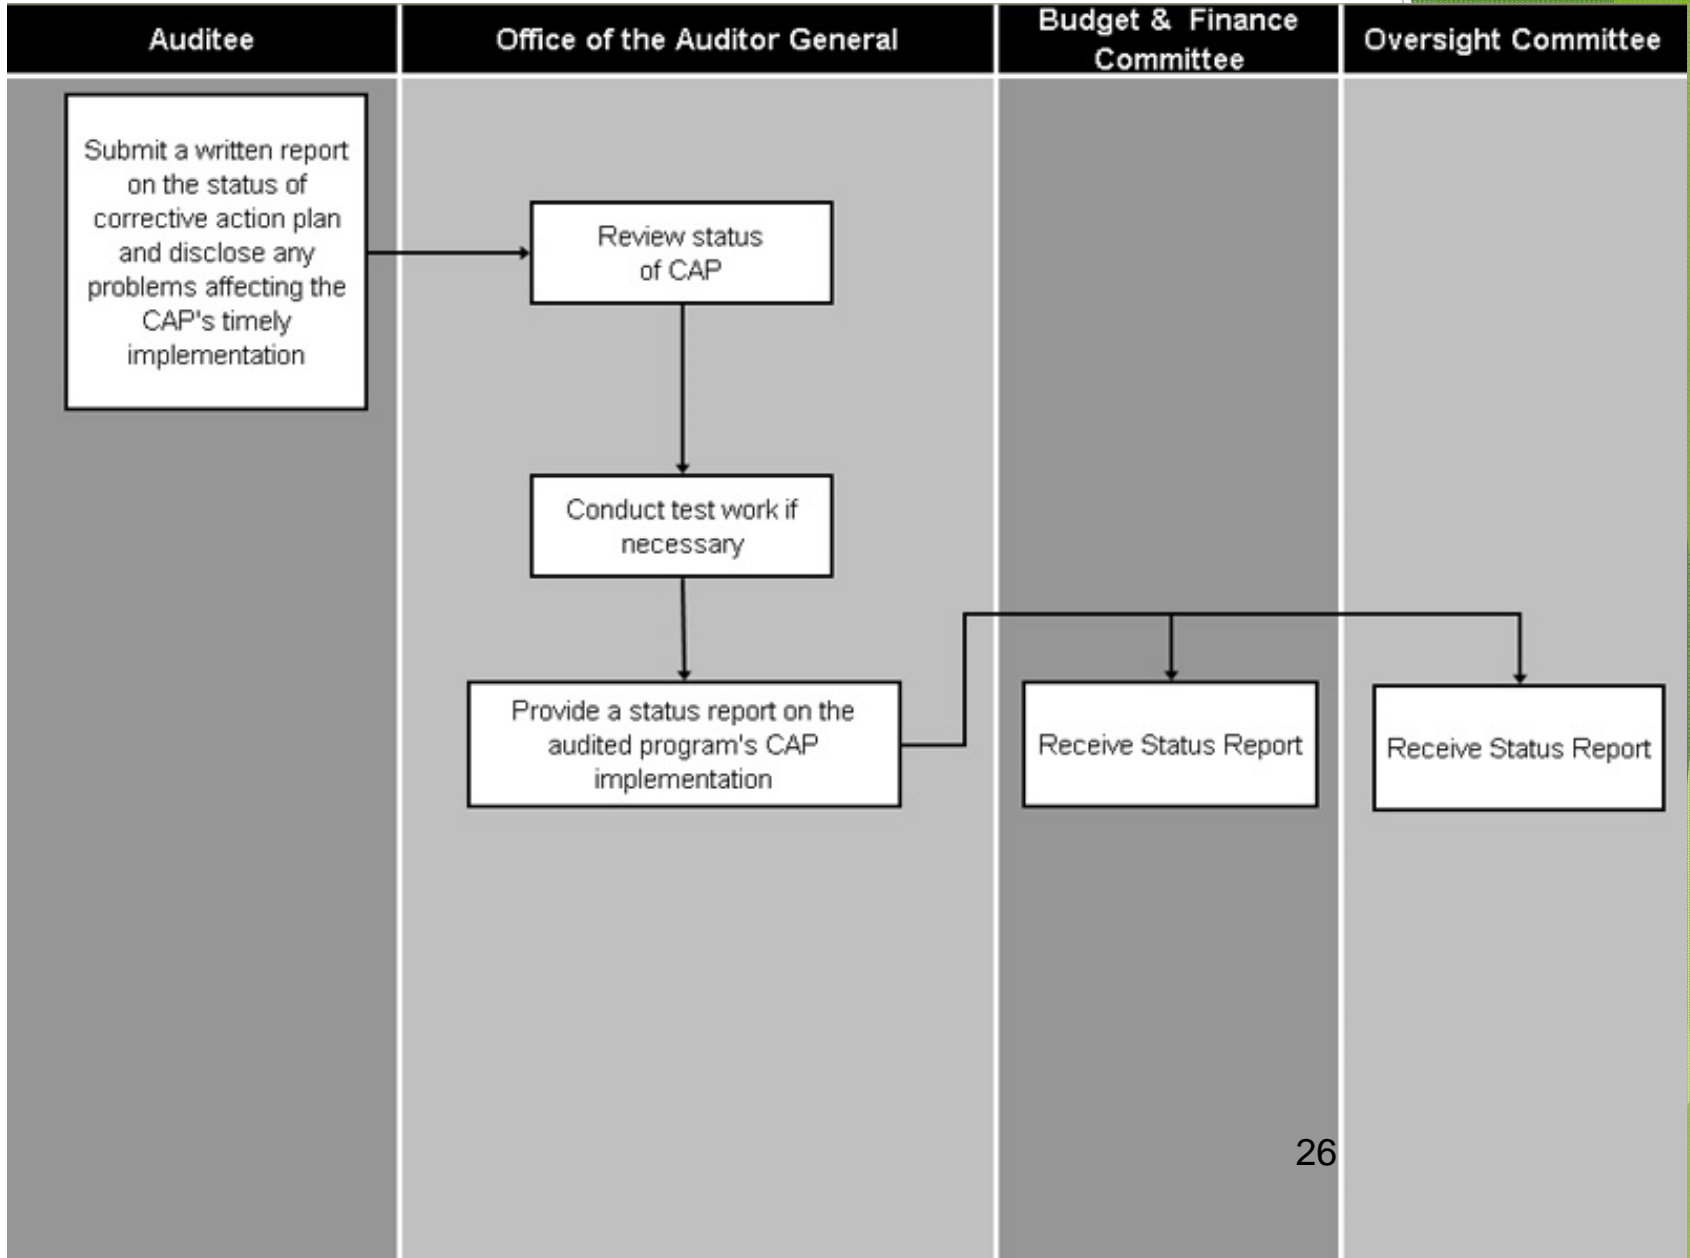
Auditee

Office of the Auditor General

Budget & Finance Committee

Oversight Committee

Submit a written report on the status of corrective action plan and disclose any problems affecting the CAP's timely implementation

Review status of CAP

Conduct test work if necessary

Provide a status report on the audited program's CAP implementation

Receive Status Report

Receive Status Report

26